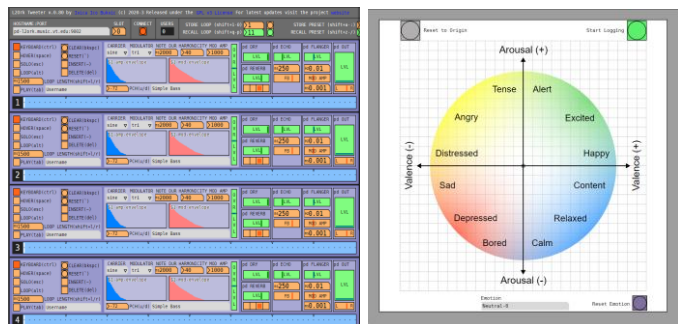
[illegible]

1

2

3

4

Reset to Origin

Start Logging

Arousal (+)

Tense

Alert

Angry

Excited

Distressed

Happy

Valence (-)

Valence (+)

Sad

Content

Depressed

Relaxed

Bored

Calm

Arousal (-)

Emotion

Neutral-0

Reset Emotion